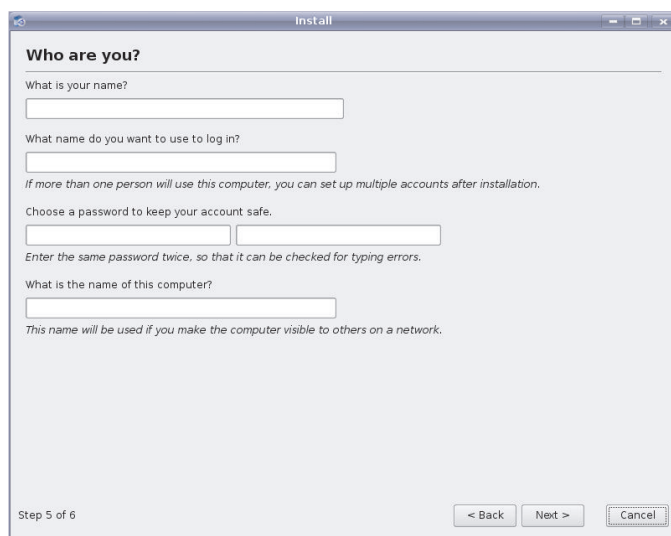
Install

Who are you?

What is your name?

What name do you want to use to log in?

If more than one person will use this computer, you can set up multiple accounts after installation.

Choose a password to keep your account safe.

Enter the same password twice, so that it can be checked for typing errors.

What is the name of this computer?

This name will be used if you make the computer visible to others on a network.

Step 5 of 6

< Back

Next >

Cancel